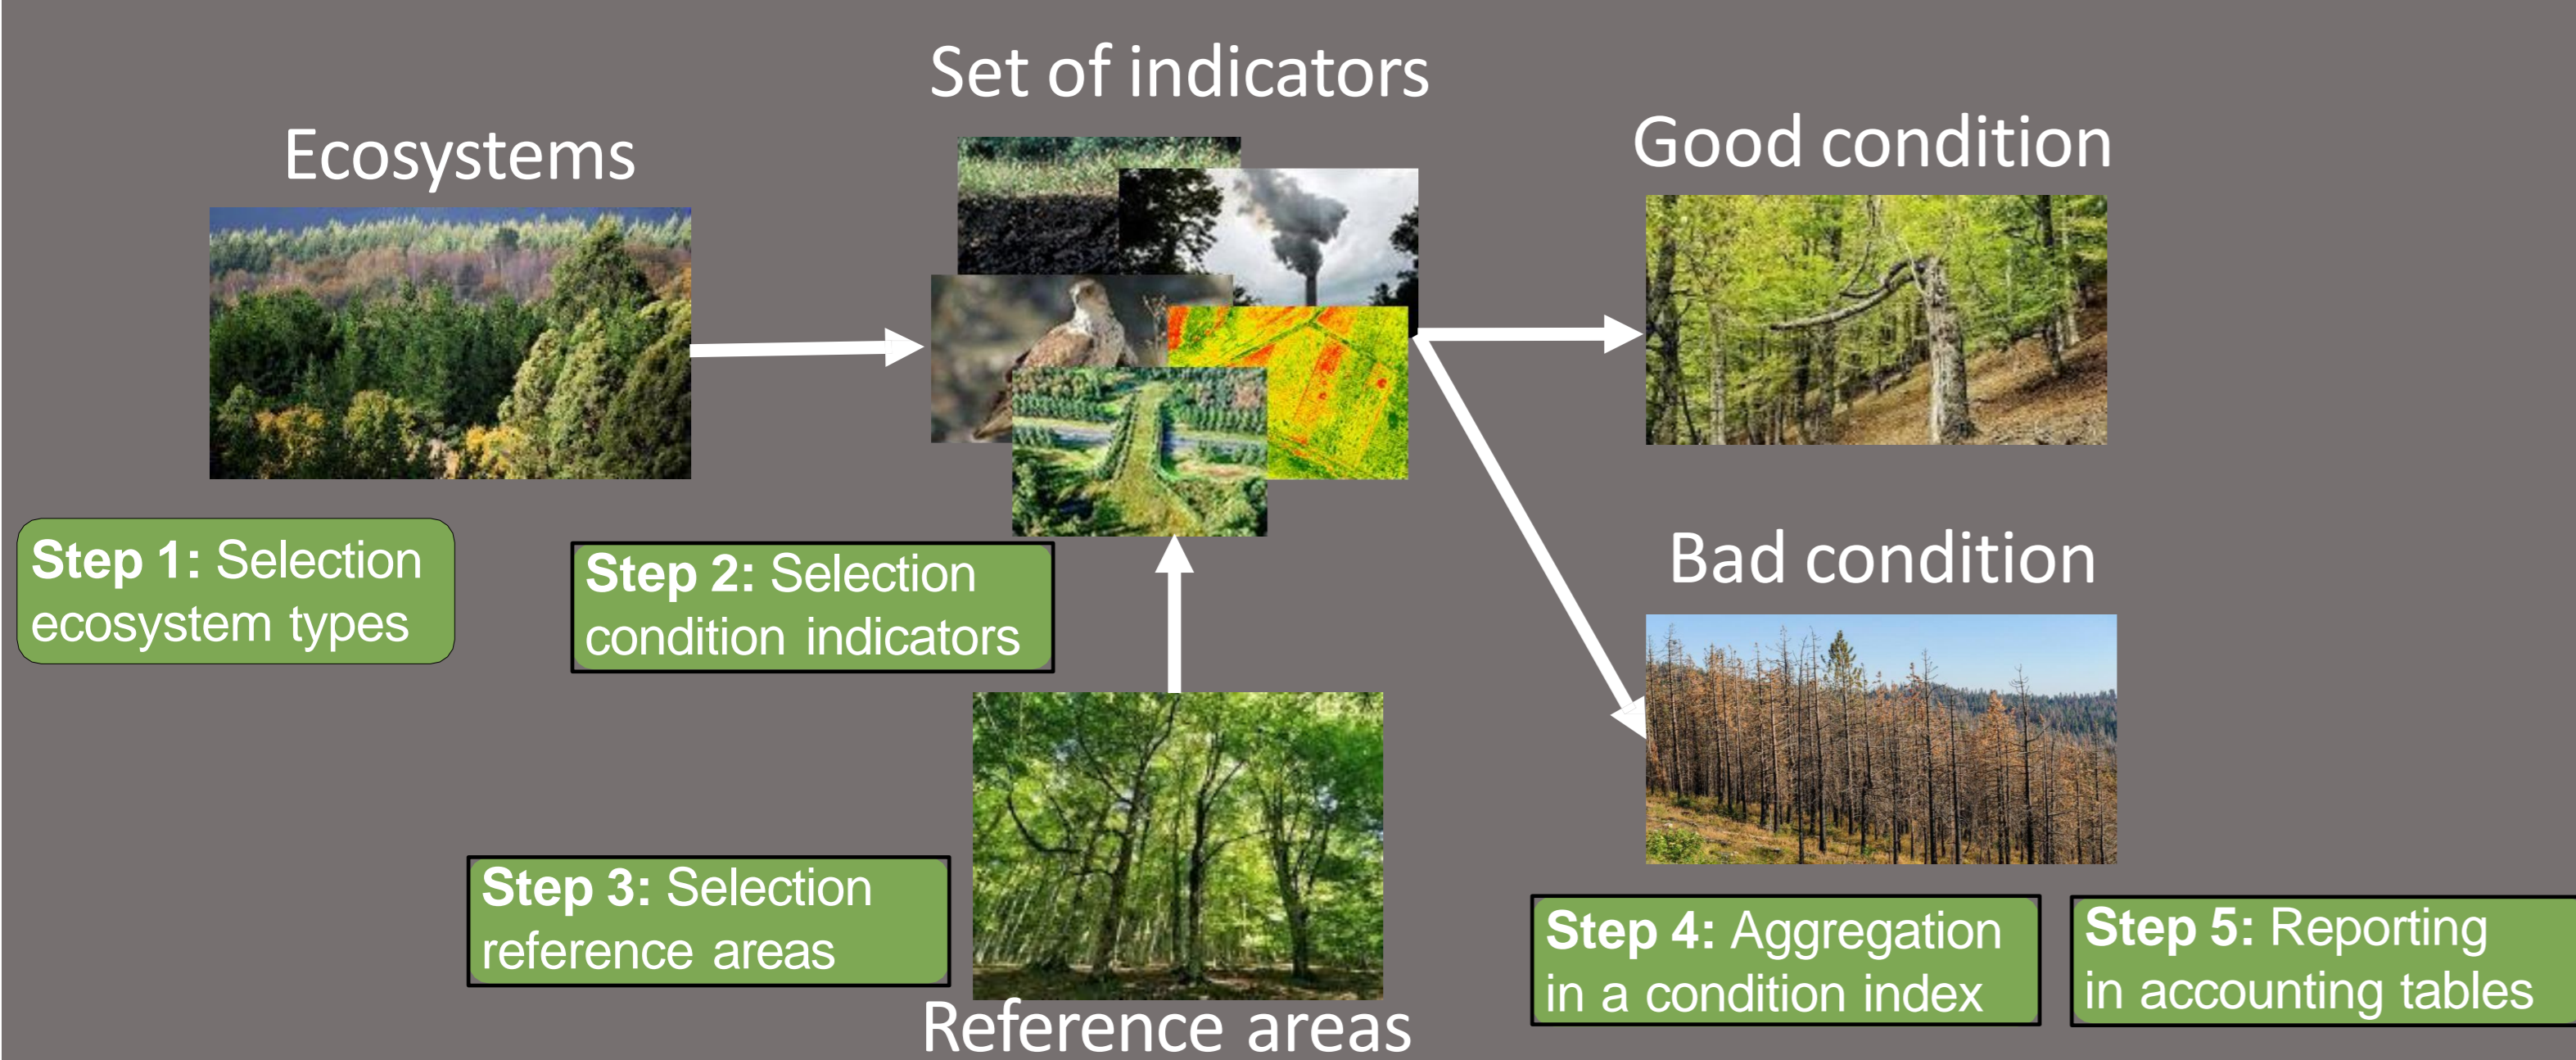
Set of indicators

Ecosystems

Good condition

Bad condition

Step 1: Selection ecosystem types

Step 2: Selection condition indicators

Step 3: Selection reference areas

Reference areas

Step 4: Aggregation in a condition index

Step 5: Reporting in accounting tables